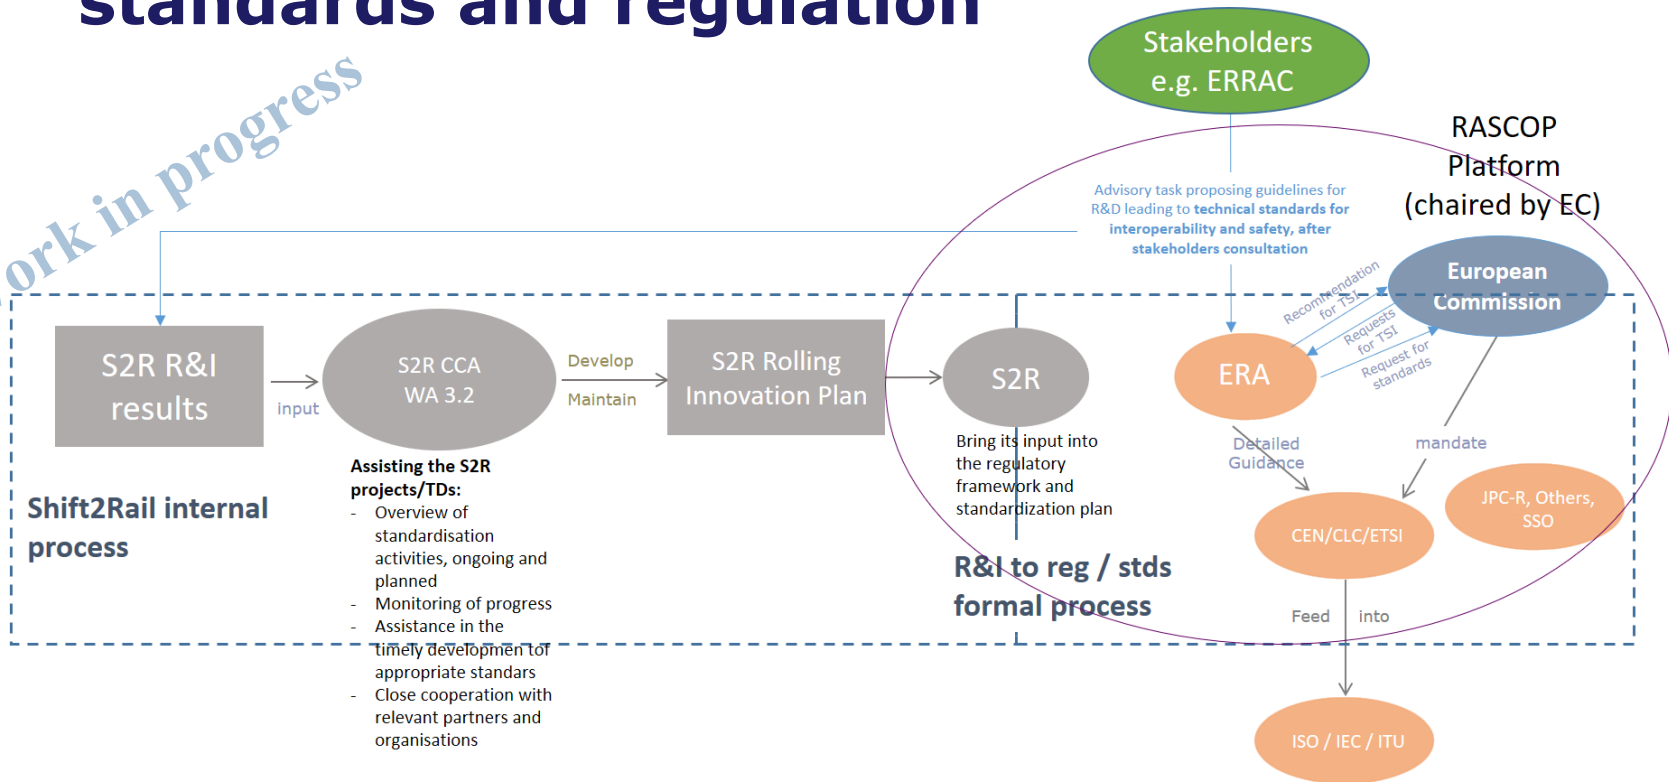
standards and regulation

ork in progress

Stakeholders e.g. ERRAC

RASCOP Platform (chaired by EC)

Advisory task proposing guidelines for R&D leading to technical standards for interoperability and safety, after stakeholders consultation

European Commission

Recommendation for TSI

Requests for TSI

Request for standards

S2R R&I results

input

S2R CCA WA 3.2

Develop

Maintain

S2R Rolling Innovation Plan

S2R

ERA

Detailed Guidance

mandate

Shift2Rail internal process

Assisting the S2R projects/TDs:
- Overview of standardisation activities, ongoing and planned
- Monitoring of progress
- Assistance in the timely developmen tof appropriate standars
- Close cooperation with relevant partners and organisations

Bring its input into the regulatory framework and standardization plan

R&I to reg / stds formal process

CEN/CLC/ETSI

JPC-R, Others, SSO

Feed into

ISO / IEC / ITU